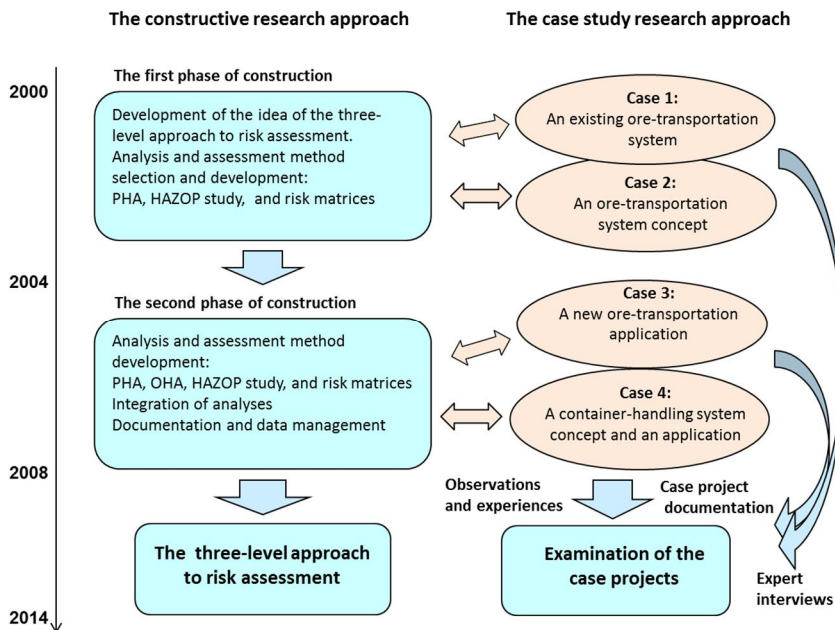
The constructive research approach

The case study research approach

2000

The first phase of construction

Development of the idea of the three-level approach to risk assessment. Analysis and assessment method selection and development: PHA, HAZOP study, and risk matrices

Case 1: An existing ore-transportation system

Case 2: An ore-transportation system concept

2004

The second phase of construction

Analysis and assessment method development: PHA, OHA, HAZOP study, and risk matrices Integration of analyses Documentation and data management

Case 3: A new ore-transportation application

Case 4: A container-handling system concept and an application

2008

Observations and experiences

Case project documentation

The three-level approach to risk assessment

Examination of the case projects

Expert interviews

2014